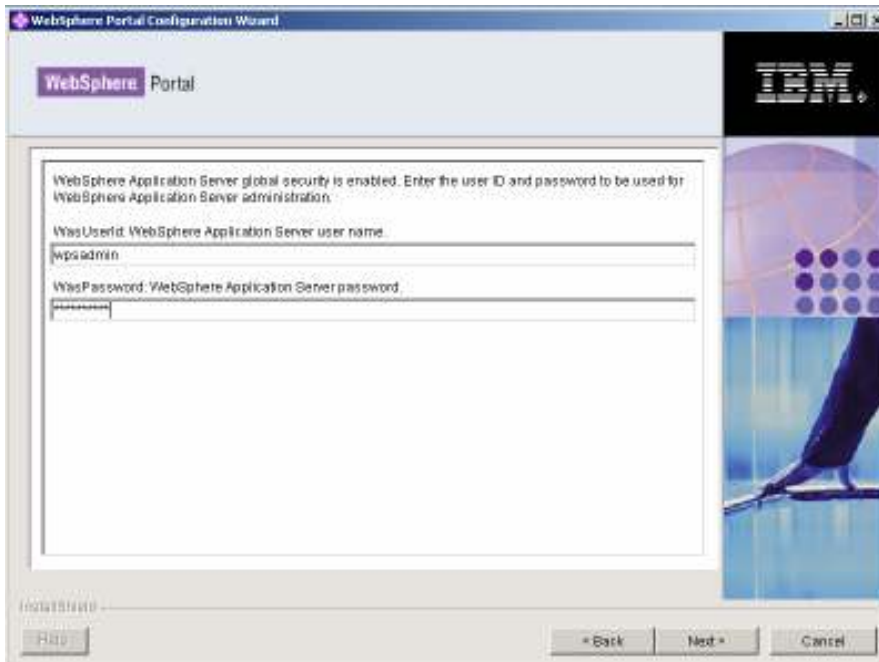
WebSphere Portal Configuration Wizard

WebSphere Portal

IBM.

WebSphere Application Server global security is enabled. Enter the user ID and password to be used for WebSphere Application Server administration.

WasUserId: WebSphere Application Server user name.

wpsadmin

WasPassword: WebSphere Application Server password.

**********

InstallShield

Help

< Back

Next >

Cancel